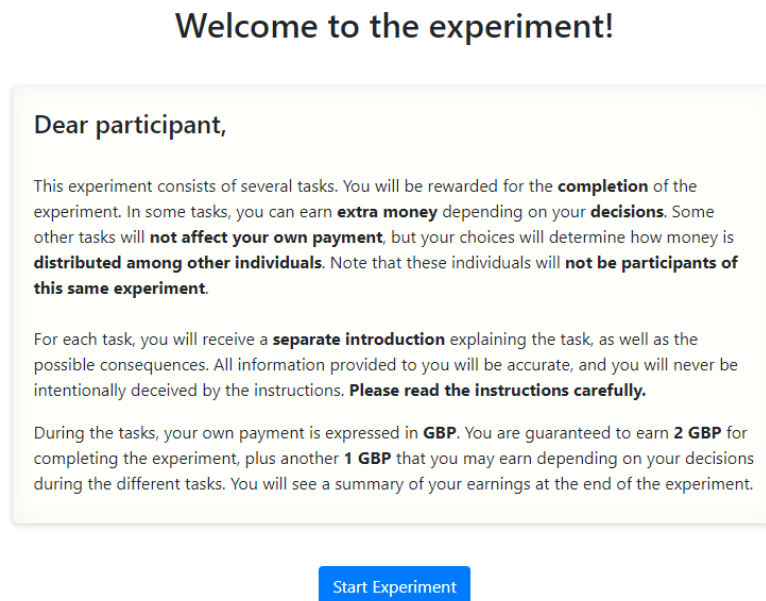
Welcome to the experiment!

Dear participant,

This experiment consists of several tasks. You will be rewarded for the **completion** of the experiment. In some tasks, you can earn **extra money** depending on your **decisions**. Some other tasks will **not affect your own payment**, but your choices will determine how money is **distributed among other individuals**. Note that these individuals will **not be participants of this same experiment**.

For each task, you will receive a **separate introduction** explaining the task, as well as the possible consequences. All information provided to you will be accurate, and you will never be intentionally deceived by the instructions. **Please read the instructions carefully.**

During the tasks, your own payment is expressed in **GBP**. You are guaranteed to earn **2 GBP** for completing the experiment, plus another **1 GBP** that you may earn depending on your decisions during the different tasks. You will see a summary of your earnings at the end of the experiment.

Start Experiment